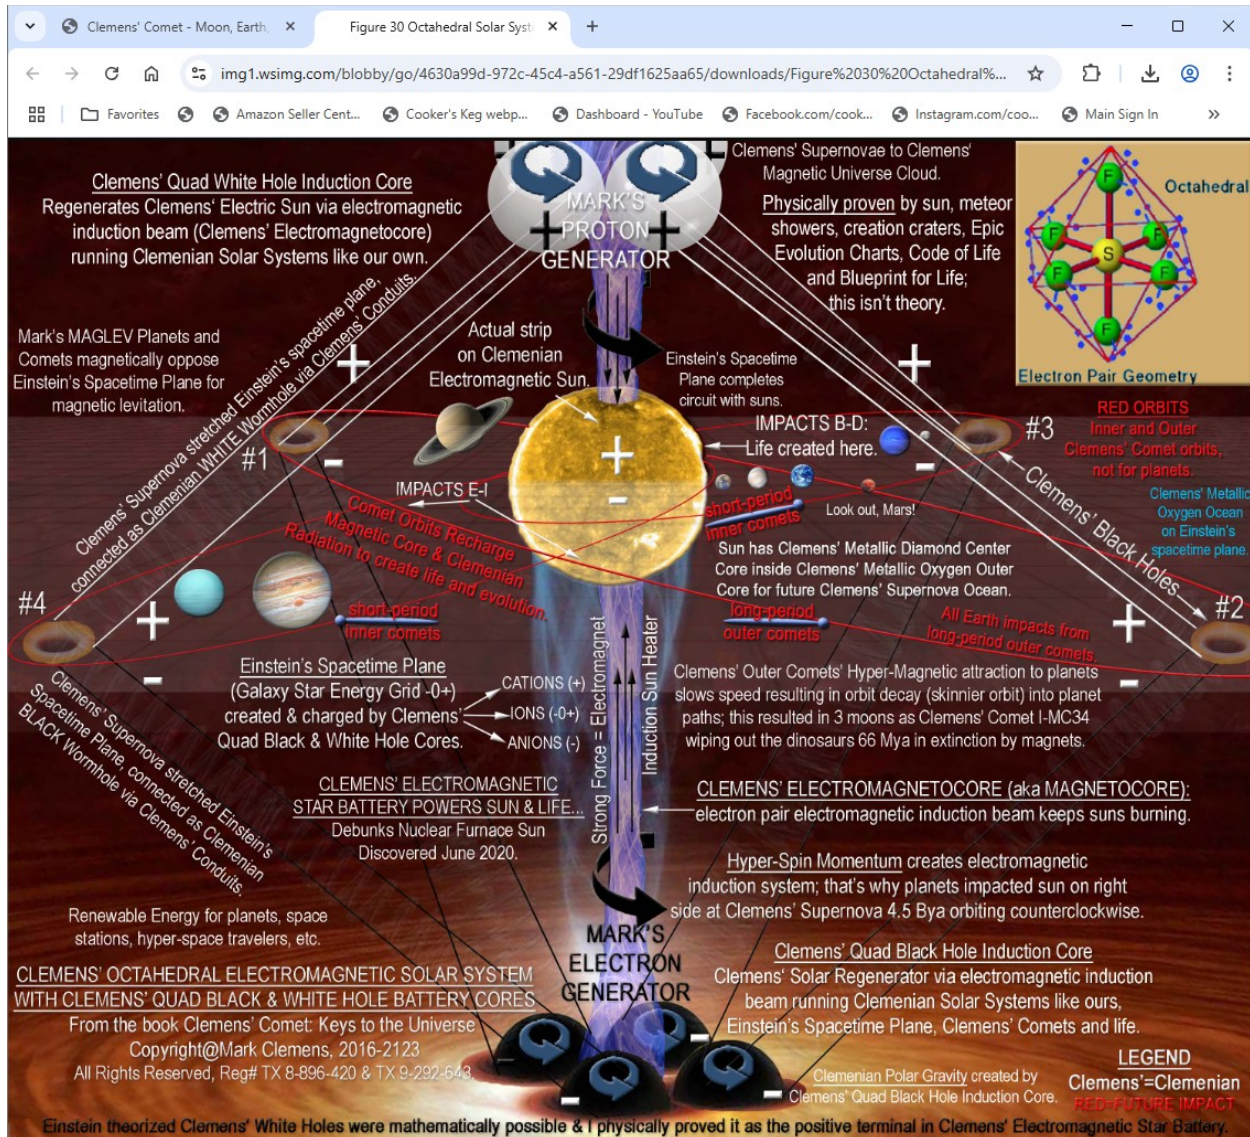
Clemens' Comet - Moon, Earth, ×
Figure 30 Octahedral Solar Syst ×
+
img1.wsimg.com/blobby/go/4630a99d-972c-45c4-a561-29df1625aa65/downloads/Figure%2030%20Octahedral%...
Favorites
Amazon Seller Cent...
Cooker's Keg webp...
Dashboard - YouTube
Facebook.com/cook...
Instagram.com/coo...
Main Sign In

Clemens' Quad White Hole Induction Core
Regenerates Clemens' Electric Sun via electromagnetic induction beam (Clemens' Electromagnetocore) running Clemenian Solar Systems like our own.

MARK'S PROTON GENERATOR

Clemens' Supernovae to Clemens' Magnetic Universe Cloud.
Physically proven by sun, meteor showers, creation craters, Epic Evolution Charts, Code of Life and Blueprint for Life; this isn't theory.

Octahedral
Electron Pair Geometry

Mark's MAGLEV Planets and Comets magnetically oppose Einstein's Spacetime Plane for magnetic levitation.

Clemens' Supernova stretched Einstein's spacetime plane, connected as Clemenian WHITE Wormhole via Clemens' Conduits.

Actual strip on Clemenian Electromagnetic Sun.

Einstein's Spacetime Plane completes circuit with suns.

IMPACTS B-D: Life created here.

#1
#2
#3
#4

RED ORBITS
Inner and Outer Clemens' Comet orbits, not for planets.

Clemens' Metallic Oxygen Ocean on Einstein's spacetime plane.

Clemens' Black Holes

IMPACTS E-I

Comet Orbits Recharge Magnetic Core & Clemenian Radiation to create life and evolution.

short-period inner comets
Look out, Mars!

Sun has Clemens' Metallic Diamond Center Core inside Clemens' Metallic Oxygen Outer Core for future Clemens' Supernova Ocean.

long-period outer comets
All Earth impacts from long-period outer comets.

short-period inner comets

Einstein's Spacetime Plane
(Galaxy Star Energy Grid -0+)
created & charged by Clemens' Quad Black & White Hole Cores.
CATIONS (+)
IONS (-0+)
ANIONS (-)

Strong Force = Electromagnet
Induction Sun Heater

Clemens' Outer Comets' Hyper-Magnetic attraction to planets slows speed resulting in orbit decay (skinnier orbit) into planet paths; this resulted in 3 moons as Clemens' Comet I-MC34 wiping out the dinosaurs 66 Mya in extinction by magnets.

Clemens' Supernova stretched Einstein's Spacetime Plane, connected as Clemenian BLACK Wormhole via Clemens' Conduits.

CLEMENS' ELECTROMAGNETIC STAR BATTERY POWERS SUN & LIFE...
Debunks Nuclear Furnace Sun
Discovered June 2020.

CLEMENS' ELECTROMAGNETOCORE (aka MAGNETOCORE):
electron pair electromagnetic induction beam keeps suns burning.

Hyper-Spin Momentum creates electromagnetic induction system; that's why planets impacted sun on right side at Clemens' Supernova 4.5 Bya orbiting counterclockwise.

Renewable Energy for planets, space stations, hyper-space travelers, etc.

MARK'S ELECTRON GENERATOR

Clemens' Quad Black Hole Induction Core
Clemens' Solar Regenerator via electromagnetic induction beam running Clemenian Solar Systems like ours, Einstein's Spacetime Plane, Clemens' Comets and life.

CLEMENS' OCTAHEDRAL ELECTROMAGNETIC SOLAR SYSTEM WITH CLEMENS' QUAD BLACK & WHITE HOLE BATTERY CORES
From the book Clemens' Comet: Keys to the Universe
Copyright@Mark Clemens, 2016-2123
All Rights Reserved, Reg# TX 8-896-420 & TX 9-292-643

Clemenian Polar Gravity created by Clemens' Quad Black Hole Induction Core.

LEGEND
Clemens'=Clemenian
RED=FUTURE IMPACT

Einstein theorized Clemens' White Holes were mathematically possible & I physically proved it as the positive terminal in Clemens' Electromagnetic Star Battery.